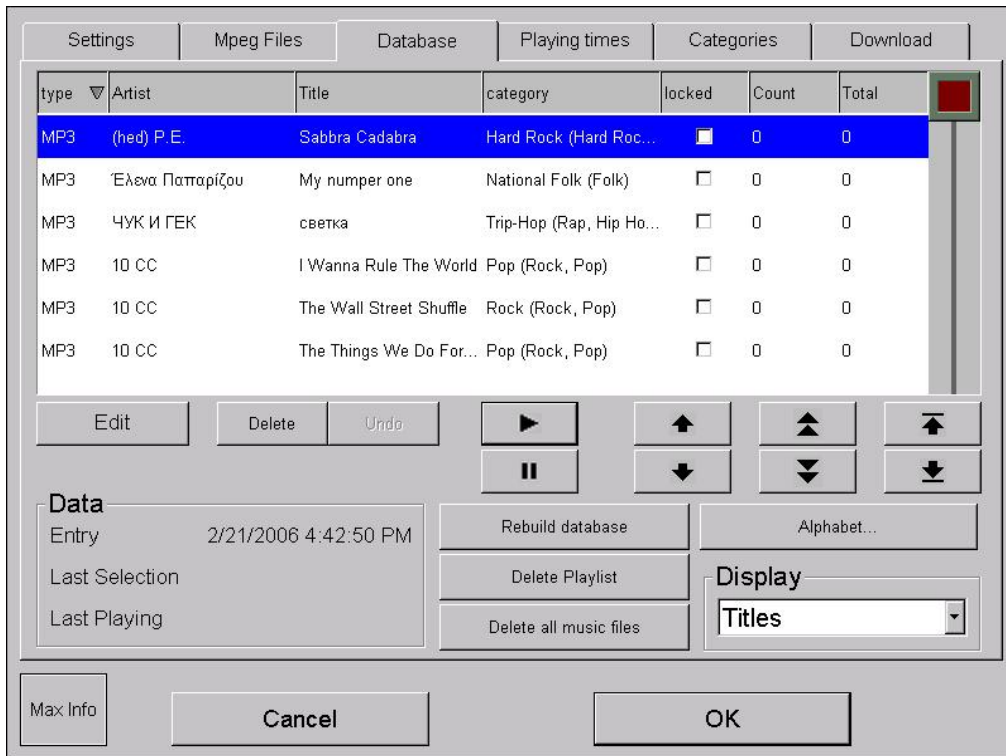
Settings | Mpeg Files | Database | Playing times | Categories | Download

| type | Artist | Title | category | locked | Count | Total |
|---|---|---|---|---|---|---|
| MP3 | (hed) P.E. | Sabbra Cadabra | Hard Rock (Hard Roc... | | 0 | 0 |
| MP3 | Έλενα Παπαρίζου | My numper one | National Folk (Folk) | | 0 | 0 |
| MP3 | ЧУК И ГЕК | светка | Trip-Hop (Rap, Hip Ho... | | 0 | 0 |
| MP3 | 10 CC | I Wanna Rule The World | Pop (Rock, Pop) | | 0 | 0 |
| MP3 | 10 CC | The Wall Street Shuffle | Rock (Rock, Pop) | | 0 | 0 |
| MP3 | 10 CC | The Things We Do For... | Pop (Rock, Pop) | | 0 | 0 |

Edit
Delete
Undo

Data
Entry 2/21/2006 4:42:50 PM
Last Selection
Last Playing

Rebuild database
Delete Playlist
Delete all music files
Alphabet...

Display
Titles

Max Info
Cancel
OK